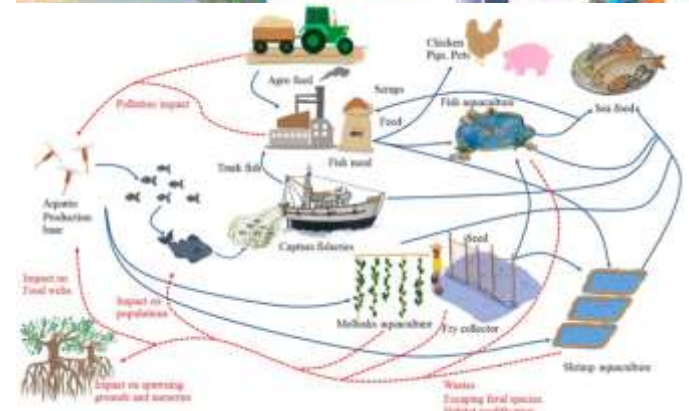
Agro food

Chicken
Pigs, Pets

Pollution impact

Scraps

Feed

Fish aquaculture

Sea foods

Fish meal

Trash fish

Aquatic
Production
base

Capture fisheries

Seed

Impact on
Food webs

Impact on
populations

Mollusks aquaculture

Fry collector

Shrimp aquaculture

Impact on spawning
grounds and nurseries

Wastes
Escaping feral species
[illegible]